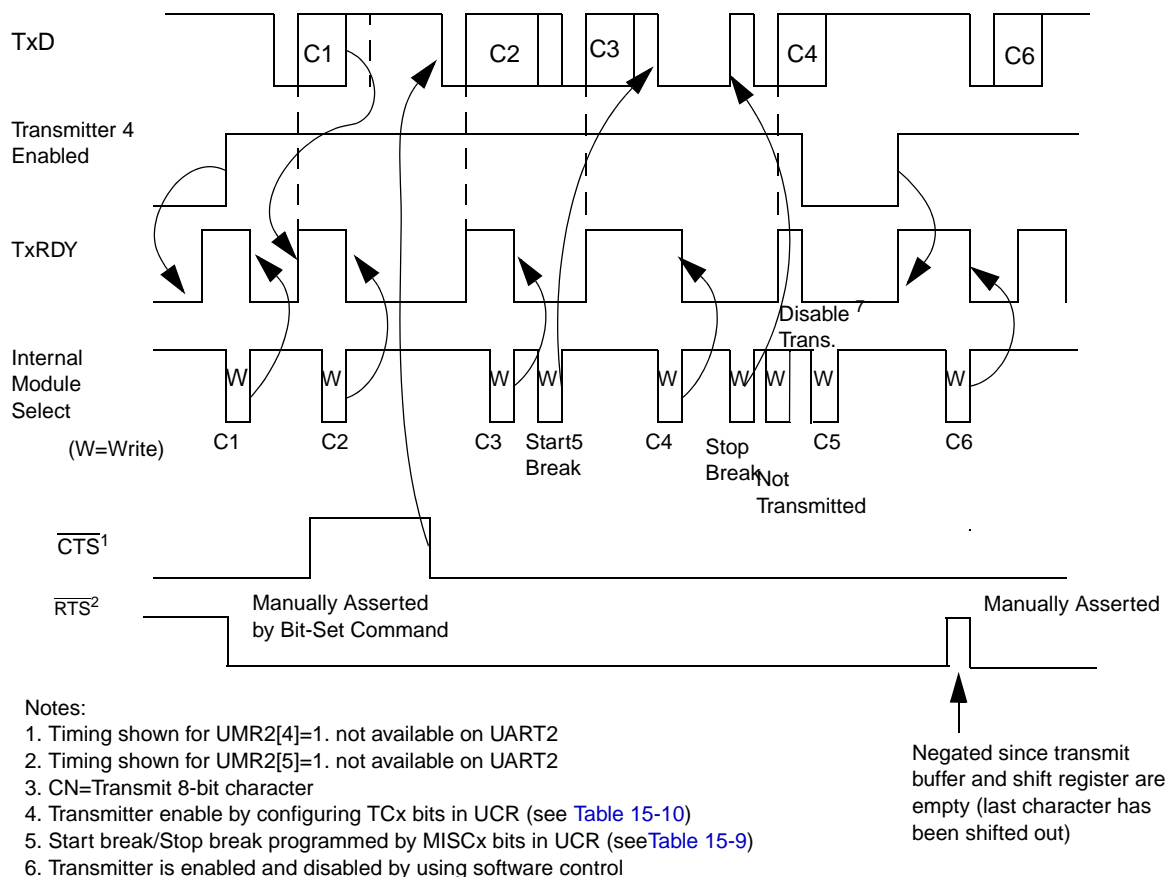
TxD

C1

C2

C3

C4

C6

Transmitter 4
Enabled

TxRDY

Disable 7
Trans.

Internal
Module
Select

W W W W W W W W W

(W=Write)

C1 C2 C3 Start5
Break C4 Stop
Break C5 C6

Not
Transmitted

$\overline{CTS}^1$

$\overline{RTS}^2$

Manually Asserted
by Bit-Set Command

Manually Asserted

Notes:
1. Timing shown for UMR2[4]=1. not available on UART2
2. Timing shown for UMR2[5]=1. not available on UART2
3. CN=Transmit 8-bit character
4. Transmitter enable by configuring TCx bits in UCR (see Table 15-10)
5. Start break/Stop break programmed by MISCx bits in UCR (seeTable 15-9)
6. Transmitter is enabled and disabled by using software control

Negated since transmit buffer and shift register are empty (last character has been shifted out)